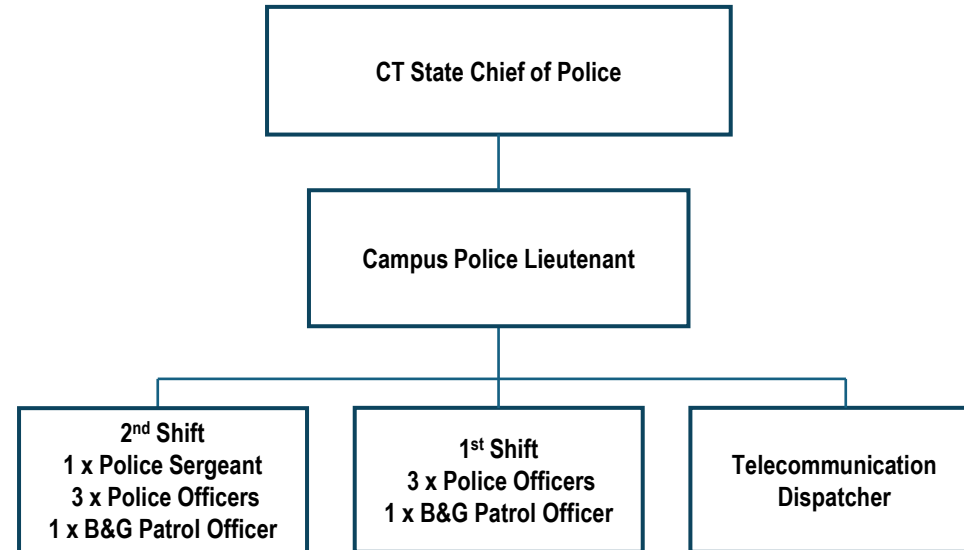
CT State Chief of Police

Campus Police Lieutenant

2$^{nd}$ Shift
1 x Police Sergeant
3 x Police Officers
1 x B&G Patrol Officer

1$^{st}$ Shift
3 x Police Officers
1 x B&G Patrol Officer

Telecommunication Dispatcher